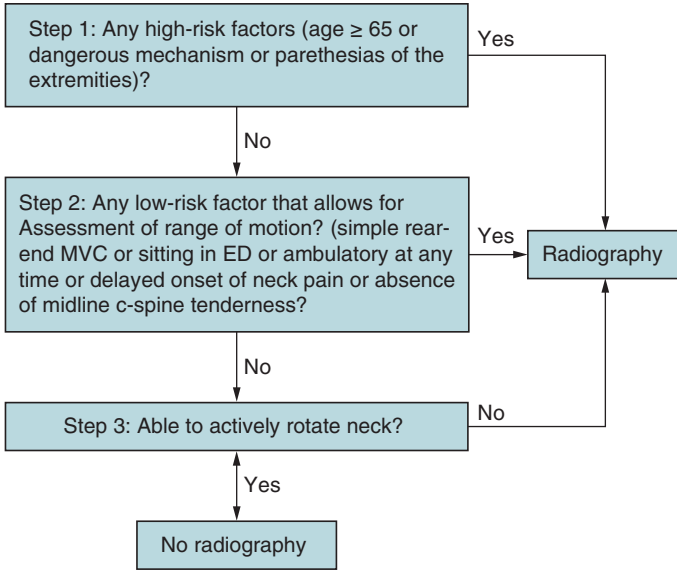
Step 1: Any high-risk factors (age ≥ 65 or dangerous mechanism or parethesias of the extremities)?

Yes

No

Step 2: Any low-risk factor that allows for Assessment of range of motion? (simple rear-end MVC or sitting in ED or ambulatory at any time or delayed onset of neck pain or absence of midline c-spine tenderness?

Yes

Radiography

No

Step 3: Able to actively rotate neck?

No

Yes

No radiography